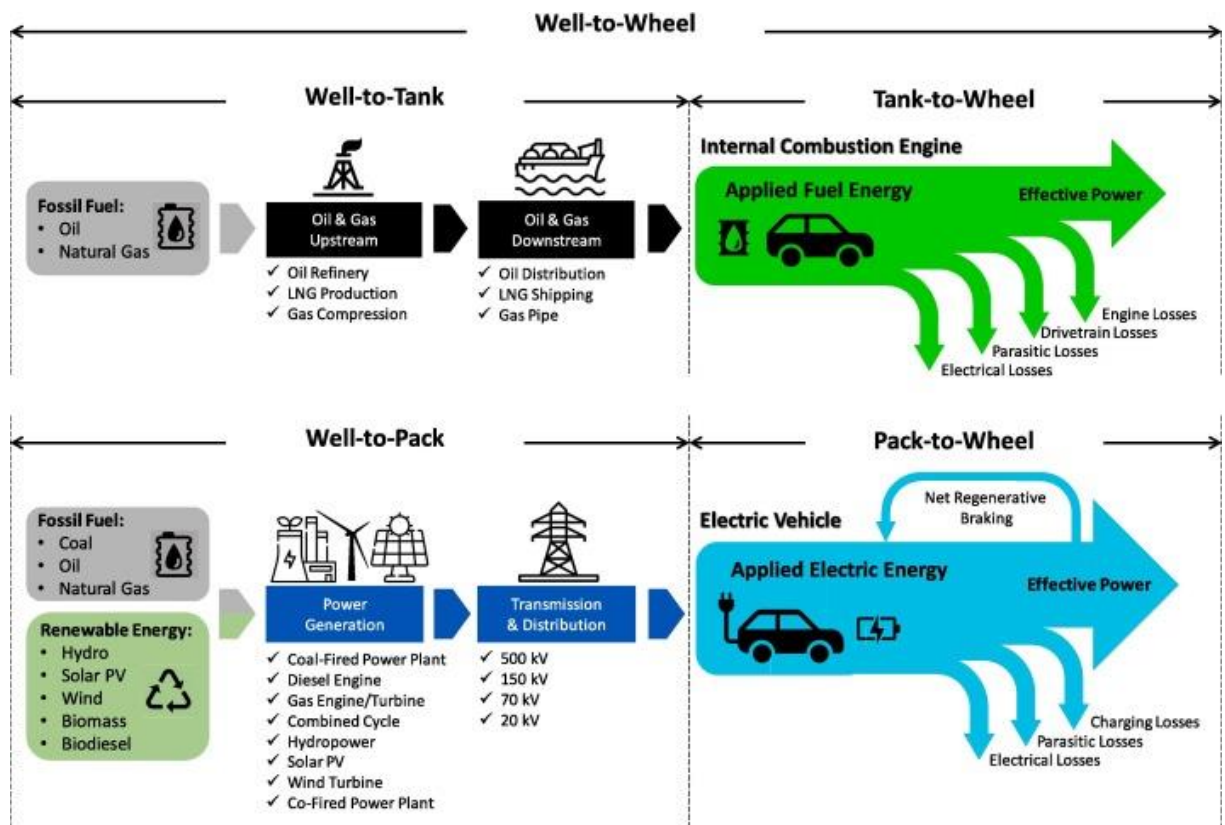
Well-to-Wheel

Well-to-Tank

Tank-to-Wheel

Fossil Fuel:
• Oil
• Natural Gas

Oil & Gas Upstream
✓ Oil Refinery
✓ LNG Production
✓ Gas Compression

Oil & Gas Downstream
✓ Oil Distribution
✓ LNG Shipping
✓ Gas Pipe

Internal Combustion Engine

Applied Fuel Energy

Effective Power

Engine Losses
Drivetrain Losses
Parasitic Losses
Electrical Losses

Well-to-Pack

Pack-to-Wheel

Fossil Fuel:
• Coal
• Oil
• Natural Gas

Renewable Energy:
• Hydro
• Solar PV
• Wind
• Biomass
• Biodiesel

Power Generation
✓ Coal-Fired Power Plant
✓ Diesel Engine
✓ Gas Engine/Turbine
✓ Combined Cycle
✓ Hydropower
✓ Solar PV
✓ Wind Turbine
✓ Co-Fired Power Plant

Transmission & Distribution
✓ 500 kV
✓ 150 kV
✓ 70 kV
✓ 20 kV

Electric Vehicle

Net Regenerative Braking

Applied Electric Energy

Effective Power

Charging Losses
Parasitic Losses
Electrical Losses